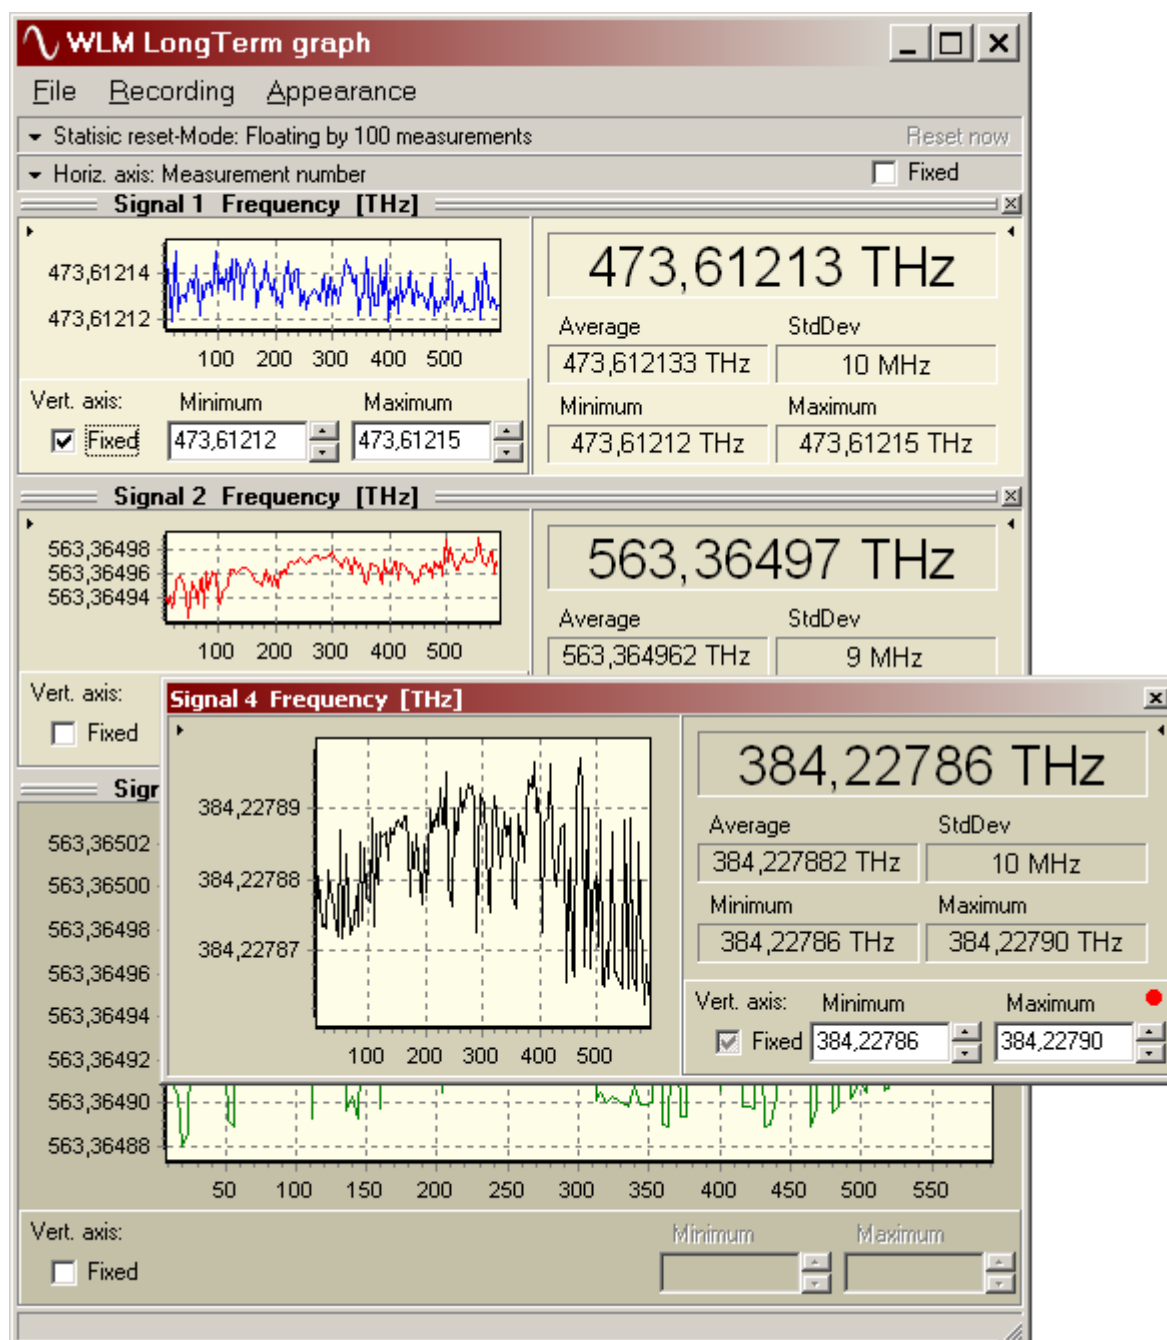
WLM LongTerm graph

File Recording Appearance

Statisic reset-Mode: Floating by 100 measurements Reset now

Horiz. axis: Measurement number Fixed

Signal 1 Frequency [THz]

473,61214
473,61212
100 200 300 400 500

473,61213 THz

Average StdDev
473,612133 THz 10 MHz
Minimum Maximum
473,61212 THz 473,61215 THz

Vert. axis: Minimum Maximum
Fixed 473,61212 473,61215

Signal 2 Frequency [THz]

563,36498
563,36496
563,36494
100 200 300 400 500

563,36497 THz

Average StdDev
563,364962 THz 9 MHz

Vert. axis:
Fixed

Sigr

563,36502
563,36500
563,36498
563,36496
563,36494
563,36492
563,36490
563,36488
50 100 150 200 250 300 350 400 450 500 550

Vert. axis: Minimum Maximum
Fixed

Signal 4 Frequency [THz]

384,22789
384,22788
384,22787
100 200 300 400 500

384,22786 THz

Average StdDev
384,227882 THz 10 MHz
Minimum Maximum
384,22786 THz 384,22790 THz

Vert. axis: Minimum Maximum
Fixed 384,22786 384,22790